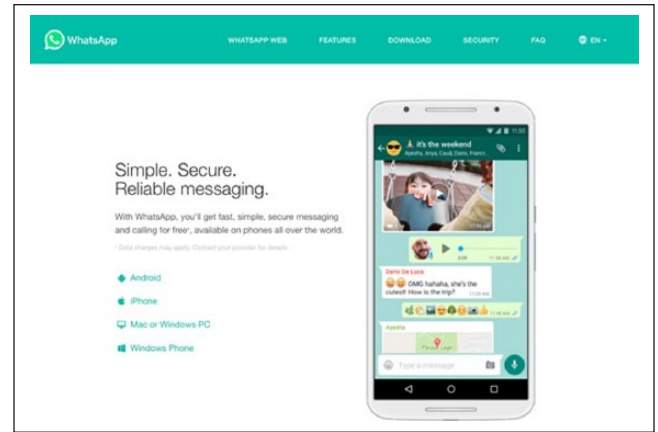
WhatsApp

WHATSAPP WEB FEATURES DOWNLOAD SECURITY FAQ EN

Simple. Secure. Reliable messaging.

With WhatsApp, you'll get fast, simple, secure messaging and calling for free*, available on phones all over the world.

* Data charges may apply. Contact your provider for details.

Android

iPhone

Mac or Windows PC

Windows Phone

11:50

it's the weekend

Ayesha, Anya, Cauã, Dario, Franci...

Dario De Luca

OMG hahaha, she's the cutest! How is the trip?

Ayesha

Type a message